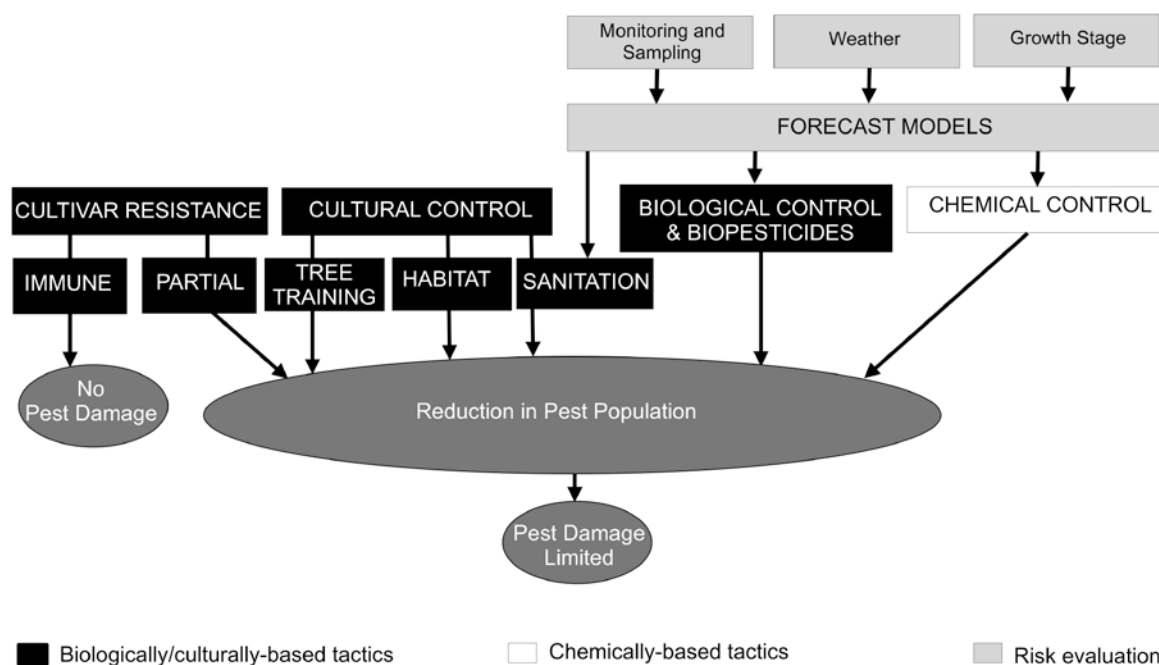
Monitoring and Sampling

Weather

Growth Stage

FORECAST MODELS

CULTIVAR RESISTANCE

CULTURAL CONTROL

BIOLOGICAL CONTROL & BIOPESTICIDES

CHEMICAL CONTROL

IMMUNE

PARTIAL

TREE TRAINING

HABITAT

SANITATION

No Pest Damage

Reduction in Pest Population

Pest Damage Limited

Biologically/culturally-based tactics

Chemically-based tactics

Risk evaluation